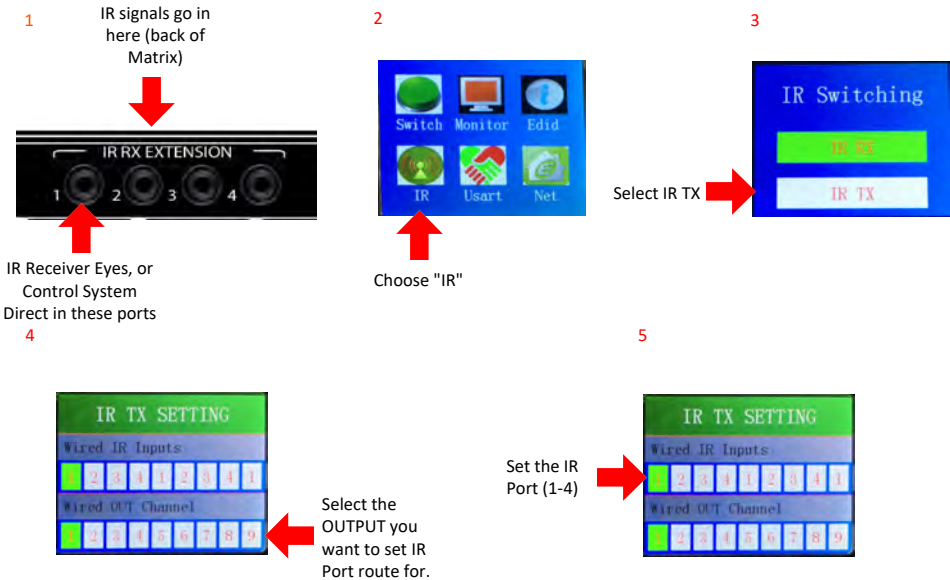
1

IR signals go in here (back of Matrix)

IR RX EXTENSION

1 2 3 4

IR Receiver Eyes, or Control System Direct in these ports

2

Switch Monitor Edid

IR Usart Net

Choose "IR"

3

IR Switching

IR RX

IR TX

Select IR TX

4

IR TX SETTING

Wired IR Inputs

2 3 4 1 2 3 4 1

Wired OUT Channel

2 3 4 5 6 7 8 9

Select the OUTPUT you want to set IR Port route for.

5

IR TX SETTING

Wired IR Inputs

2 3 4 1 2 3 4 1

Wired OUT Channel

2 3 4 5 6 7 8 9

Set the IR Port (1-4)